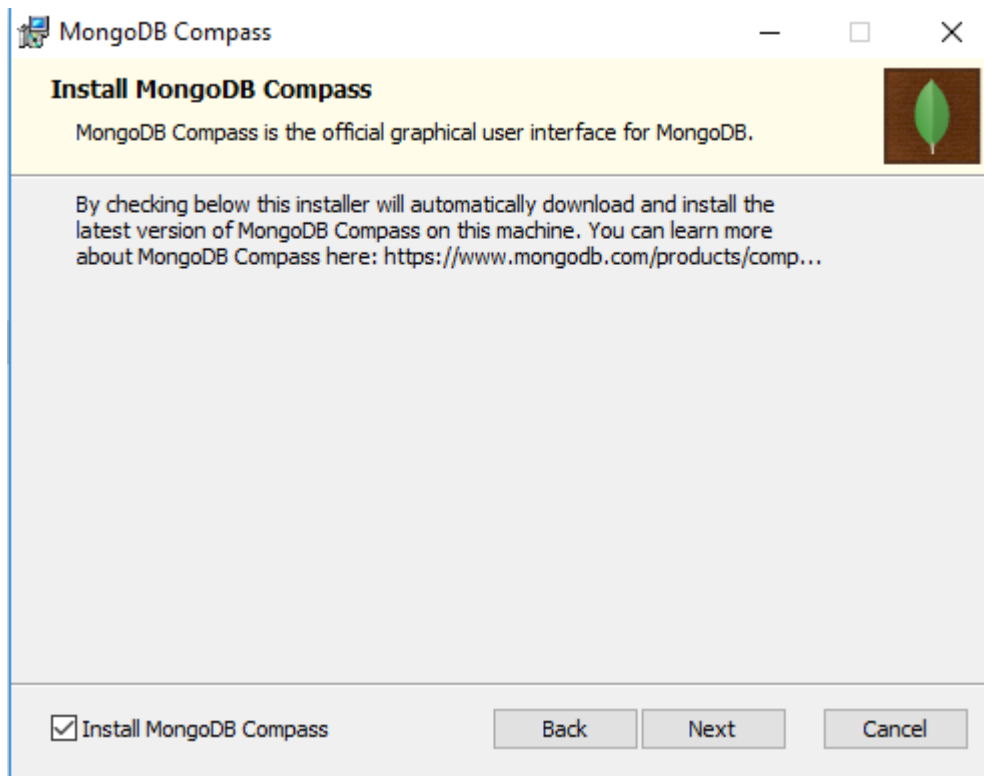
MongoDB Compass

Install MongoDB Compass

MongoDB Compass is the official graphical user interface for MongoDB.

By checking below this installer will automatically download and install the latest version of MongoDB Compass on this machine. You can learn more about MongoDB Compass here: https://www.mongodb.com/products/comp...

☑ Install MongoDB Compass

Back

Next

Cancel